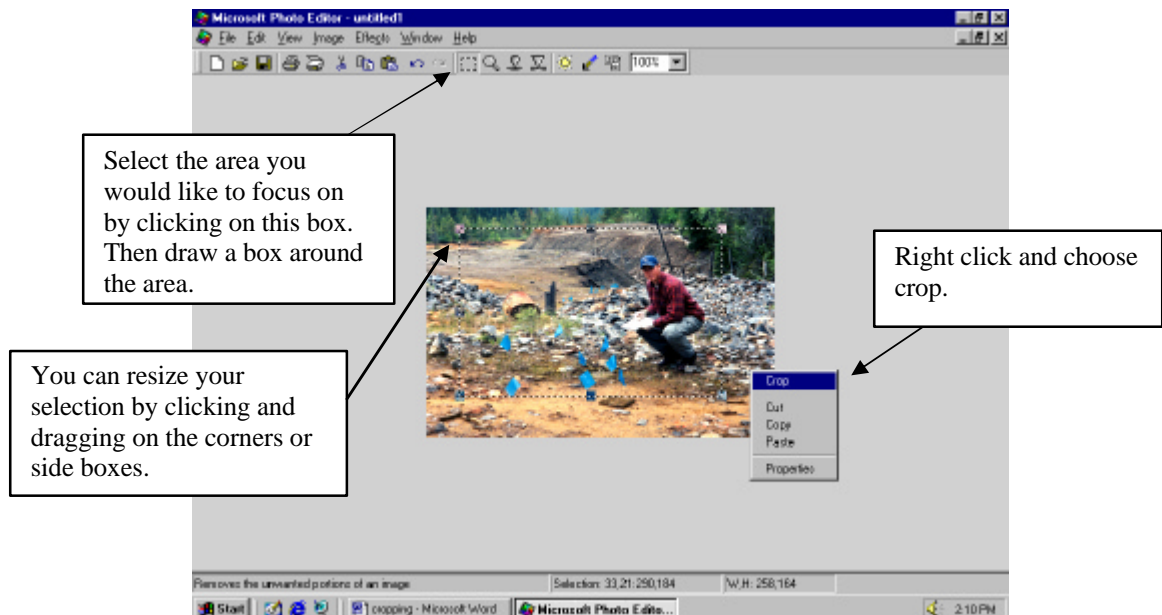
Microsoft Photo Editor - untitled1

File Edit View Image Effects Window Help

100%

Select the area you would like to focus on by clicking on this box. Then draw a box around the area.

Right click and choose crop.

You can resize your selection by clicking and dragging on the corners or side boxes.

Crop
Cut
Copy
Paste
Properties

Removes the unwanted portions of an image | Selection: 33,21:290,184 | W,H: 258,164

Start | cropping - Microsoft Word | Microsoft Photo Edito... | 2:10 PM